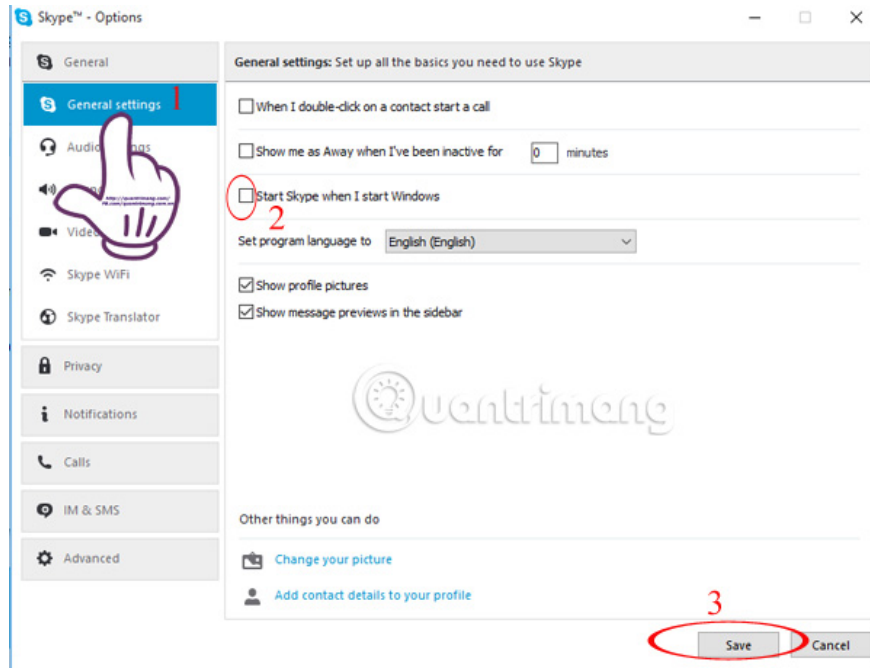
Skype™ - Options

General

General settings 1

Audio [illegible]ings

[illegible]

Video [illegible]

Skype WiFi

Skype Translator

Privacy

Notifications

Calls

IM & SMS

Advanced

General settings: Set up all the basics you need to use Skype

When I double-click on a contact start a call

Show me as Away when I've been inactive for 0 minutes

Start Skype when I start Windows

2

Set program language to English (English)

Show profile pictures

Show message previews in the sidebar

Quantrimang

Other things you can do

Change your picture

Add contact details to your profile

3

Save

Cancel